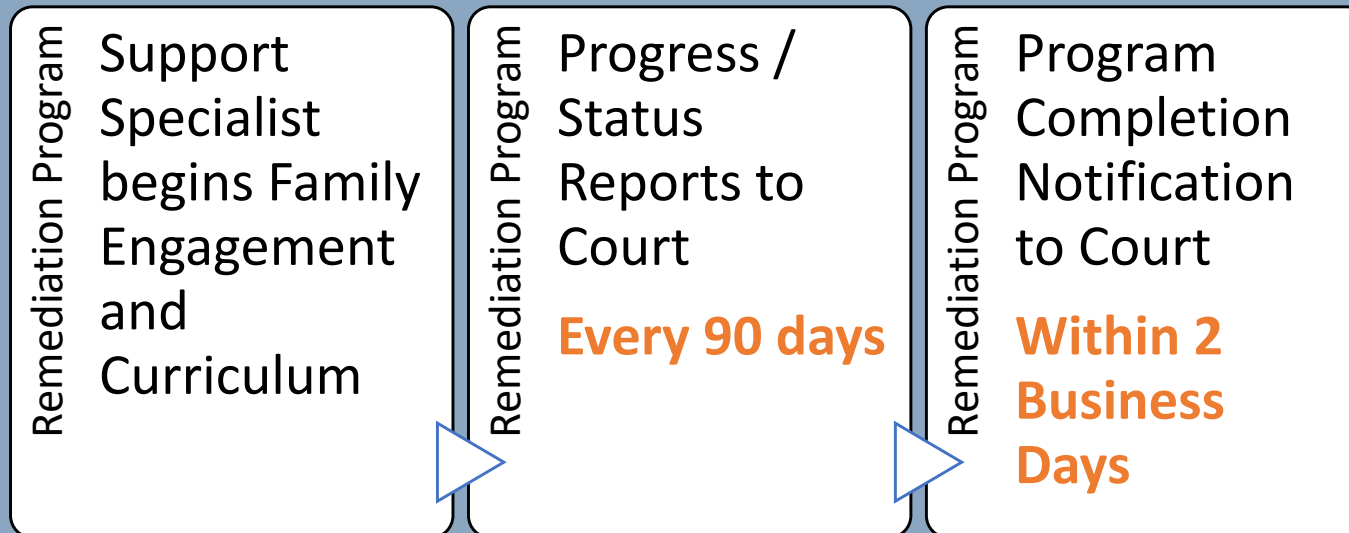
Remediation Program

Support Specialist begins Family Engagement and Curriculum

Remediation Program

Progress / Status Reports to Court

Every 90 days

Remediation Program

Program Completion Notification to Court

Within 2 Business Days